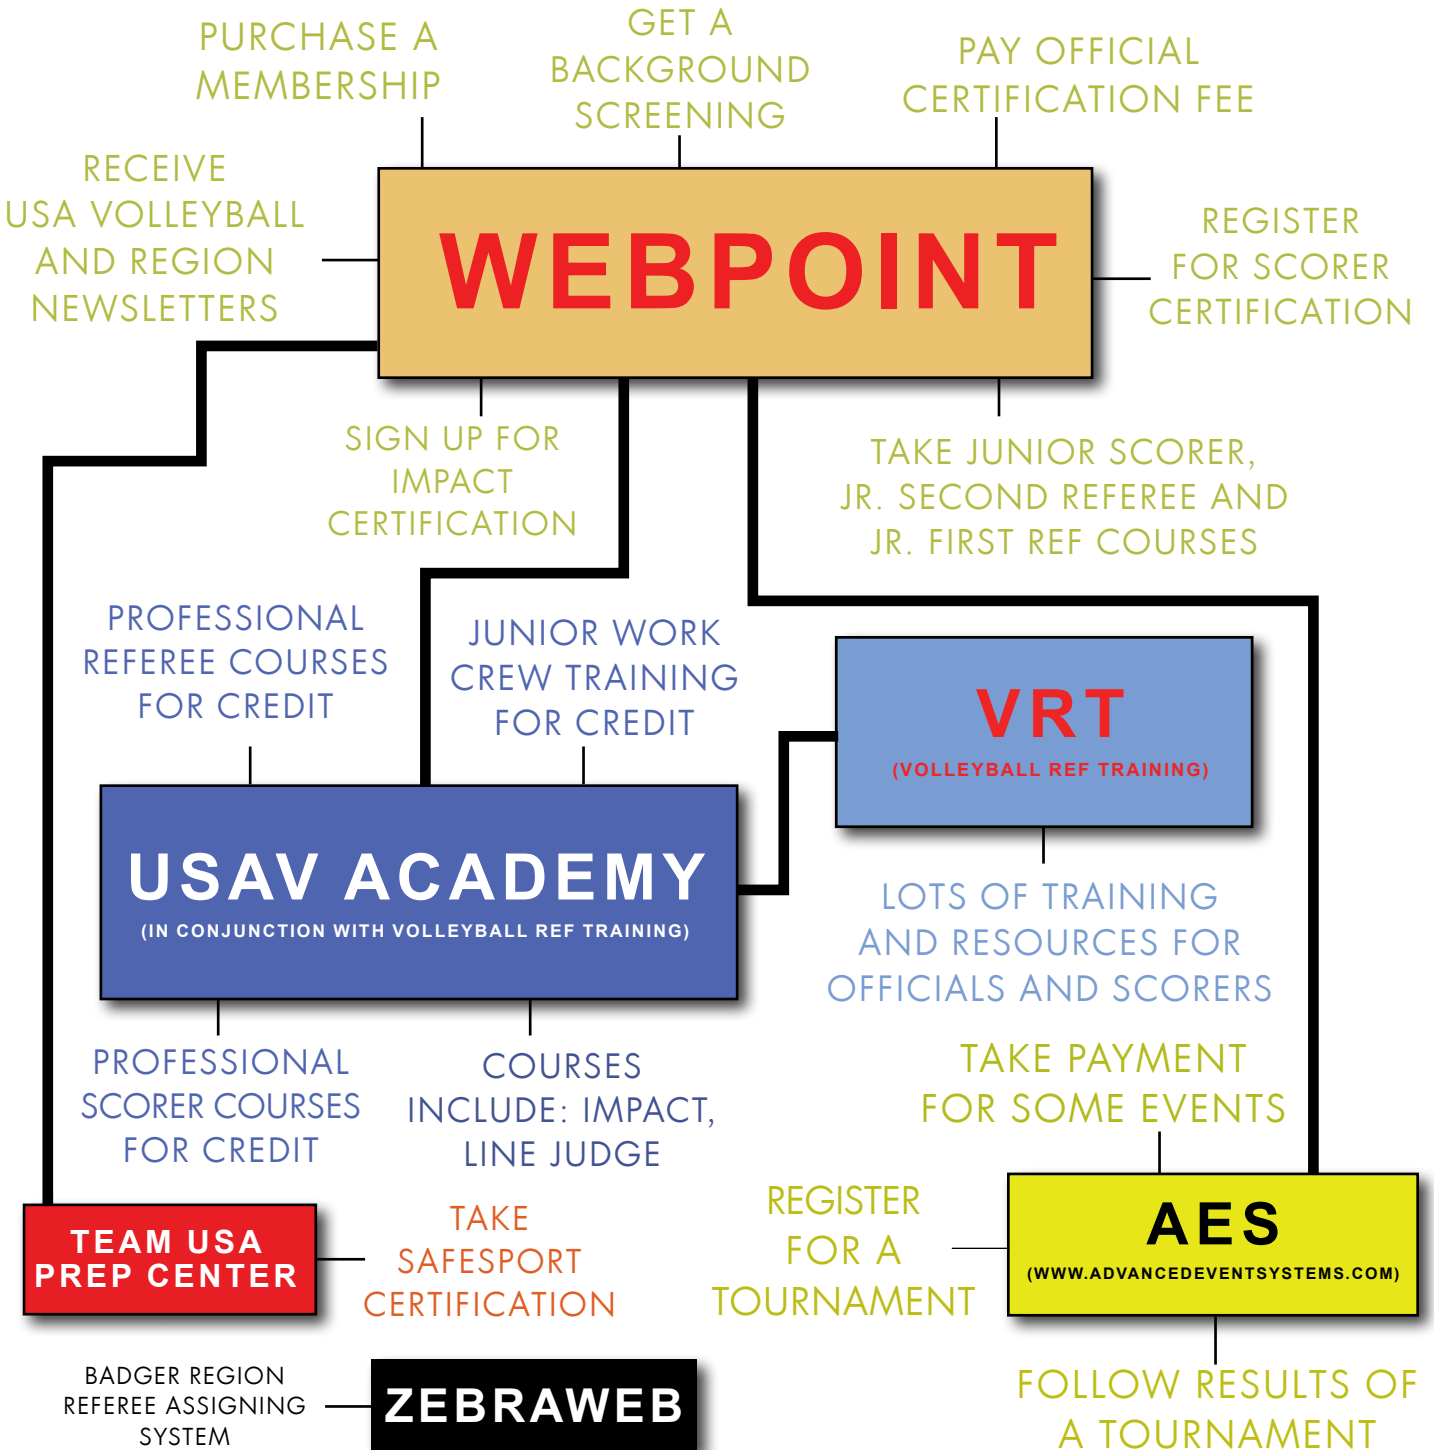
PURCHASE A MEMBERSHIP

GET A BACKGROUND SCREENING

PAY OFFICIAL CERTIFICATION FEE

RECEIVE USA VOLLEYBALL AND REGION NEWSLETTERS

WEBPOINT

REGISTER FOR SCORER CERTIFICATION

SIGN UP FOR IMPACT CERTIFICATION

TAKE JUNIOR SCORER, JR. SECOND REFEREE AND JR. FIRST REF COURSES

PROFESSIONAL REFEREE COURSES FOR CREDIT

JUNIOR WORK CREW TRAINING FOR CREDIT

VRT

(VOLLEYBALL REF TRAINING)

USAV ACADEMY

(IN CONJUNCTION WITH VOLLEYBALL REF TRAINING)

LOTS OF TRAINING AND RESOURCES FOR OFFICIALS AND SCORERS

PROFESSIONAL SCORER COURSES FOR CREDIT

COURSES INCLUDE: IMPACT, LINE JUDGE

TAKE PAYMENT FOR SOME EVENTS

TEAM USA PREP CENTER

TAKE SAFESPORT CERTIFICATION

REGISTER FOR A TOURNAMENT

AES

(WWW.ADVANCEDEVENTSYSTEMS.COM)

BADGER REGION REFEREE ASSIGNING SYSTEM

ZEBRAWEB

FOLLOW RESULTS OF A TOURNAMENT